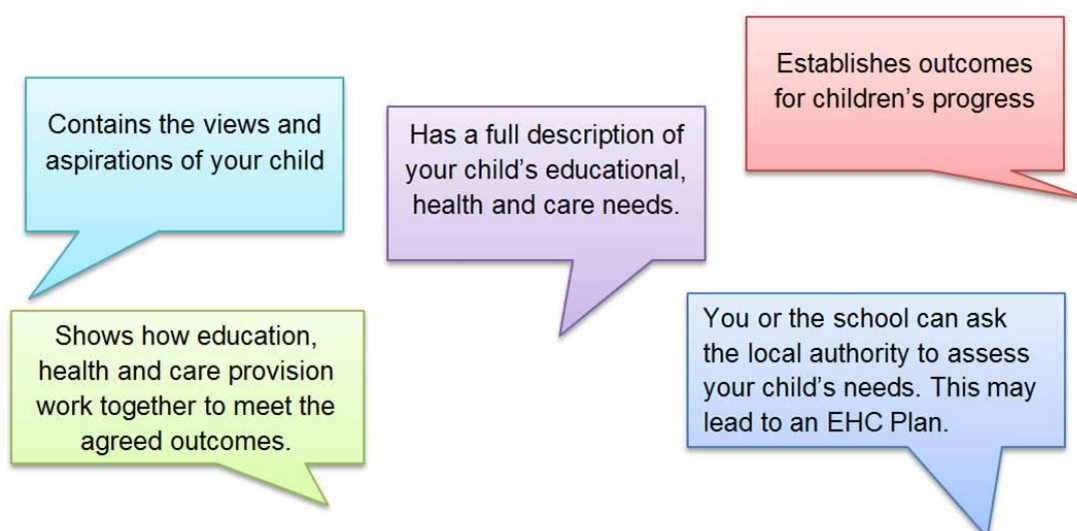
Contains the views and aspirations of your child

Has a full description of your child's educational, health and care needs.

Establishes outcomes for children's progress

Shows how education, health and care provision work together to meet the agreed outcomes.

You or the school can ask the local authority to assess your child's needs. This may lead to an EHC Plan.